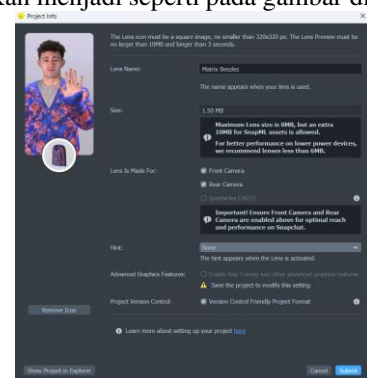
tan menjadi seperti pada gambar di

Project Info

The Lens icon must be a square image, no smaller than 320x320 px. The Lens Preview must be no larger than 10MB and longer than 3 seconds.

Lens Name:
Matrix Beesley
The name appears when your lens is used.

Size:
1.50 MB
Maximum Lens size is 8MB, but an extra 10MB for SnapML assets is allowed.
For better performance on lower power devices, we recommend lenses less than 6MB.

Lens Is Made For:
Front Camera
Rear Camera
Spectacles (2021)
Important! Ensure Front Camera and Rear Camera are enabled above for optimal reach and performance on Snapchat.

Hint:
None
The hint appears when the Lens is activated.

Advanced Graphics Features:
Enable Ray Tracing and other advanced graphics features
Save the project to modify this setting

Project Version Control:
Version Control Friendly Project Format

Remove Icon

Learn more about setting up your project here

Show Project in Explorer
Cancel
Submit